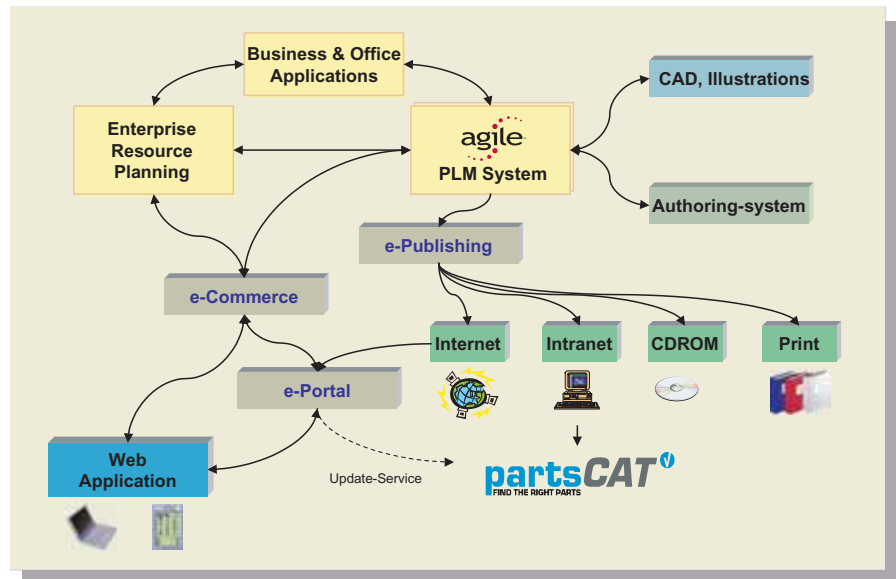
Business & Office Applications

Enterprise Resource Planning

agile
PLM System

CAD, Illustrations

Authoring-system

e-Publishing

e-Commerce

Internet

Intranet

CDROM

Print

e-Portal

Web Application

Update-Service

partsCAT
FIND THE RIGHT PARTS